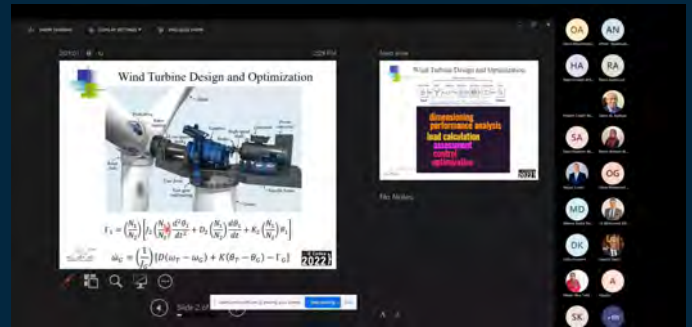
Wind Turbine Design and Optimization

$\Gamma_S = \left(\frac{N_I}{N_G}\right)\left[J_2\left(\frac{N_I}{N_G}\right)\frac{d^2\theta_I}{dt^2} + D_2\left(\frac{N_I}{N_G}\right)\frac{d\theta_I}{dt} + K_2\left(\frac{N_I}{N_G}\right)\theta_I\right]$

$\dot{\omega}_G = \left(\frac{1}{J_G}\right)[D(\omega_T - \omega_G) + K(\theta_T - \theta_G) - \Gamma_G]$

2022

Wind Turbine Design and Optimization

dimensioning
performance analysis
load calculation
assessment
control
optimization

No Notes

OA AN HA RA SA OG MD DK A SK

Slide 2